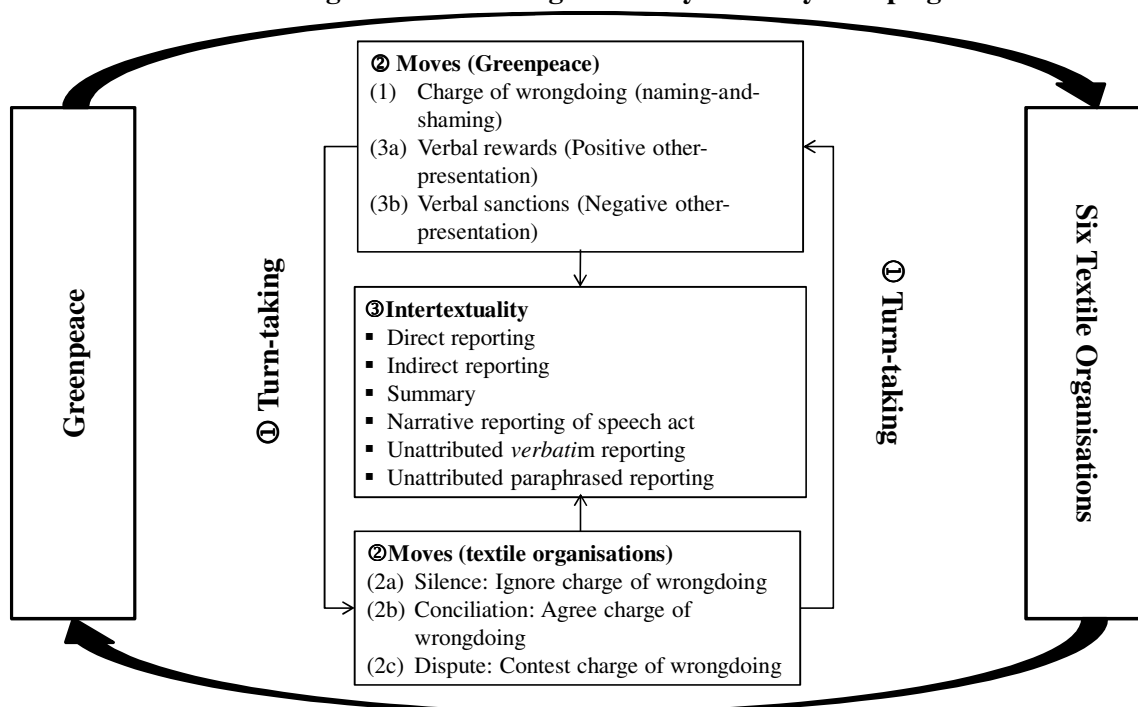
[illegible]

② Moves (Greenpeace)
(1) Charge of wrongdoing (naming-and-shaming)
(3a) Verbal rewards (Positive other-presentation)
(3b) Verbal sanctions (Negative other-presentation)

Greenpeace

① Turn-taking

③Intertextuality
▪ Direct reporting
▪ Indirect reporting
▪ Summary
▪ Narrative reporting of speech act
▪ Unattributed *verbati*m reporting
▪ Unattributed paraphrased reporting

① Turn-taking

Six Textile Organisations

②Moves (textile organisations)
(2a) Silence: Ignore charge of wrongdoing
(2b) Conciliation: Agree charge of wrongdoing
(2c) Dispute: Contest charge of wrongdoing